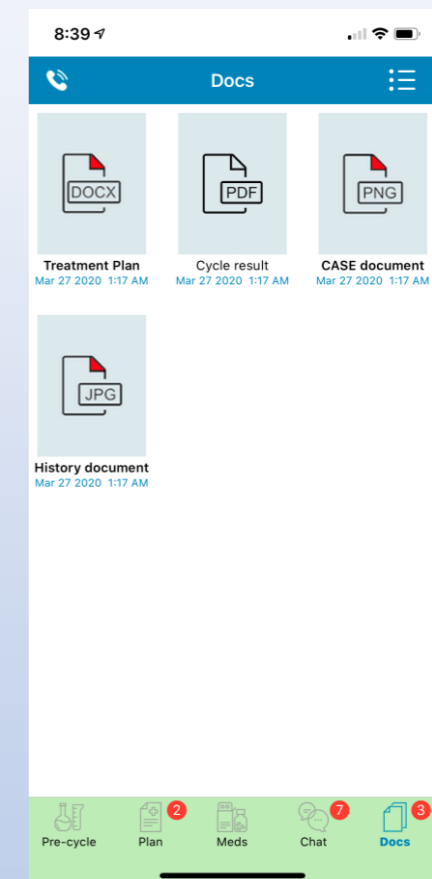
8:39

Docs

DOCX
Treatment Plan
Mar 27 2020 1:17 AM

PDF
Cycle result
Mar 27 2020 1:17 AM

PNG
CASE document
Mar 27 2020 1:17 AM

JPG
History document
Mar 27 2020 1:17 AM

Pre-cycle
2
Plan
Meds
7
Chat
3
Docs